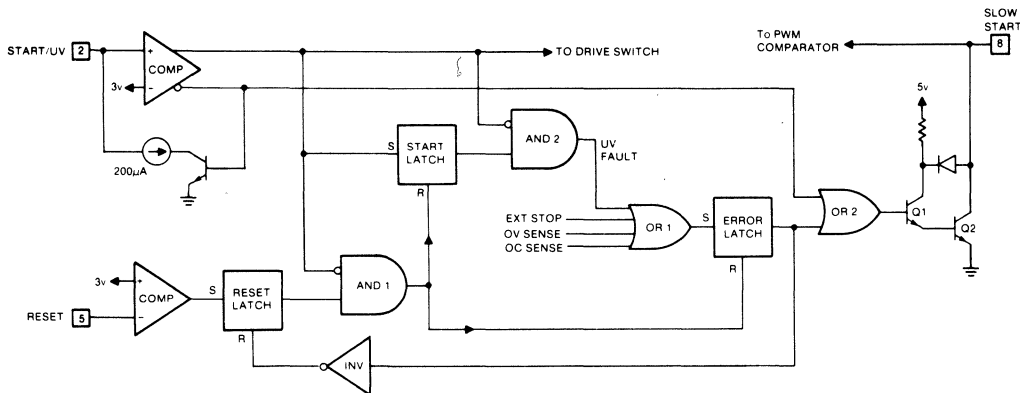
START/UV 2
+
COMP
-
3v
200μA
TO DRIVE SWITCH
S
START LATCH
R
AND 2
UV FAULT
EXT STOP
OV SENSE
OC SENSE
OR 1
S
ERROR LATCH
R
OR 2
To PWM COMPARATOR
SLOW START 8
5v
Q1
Q2
3v
+
COMP
-
RESET 5
S
RESET LATCH
R
AND 1
INV